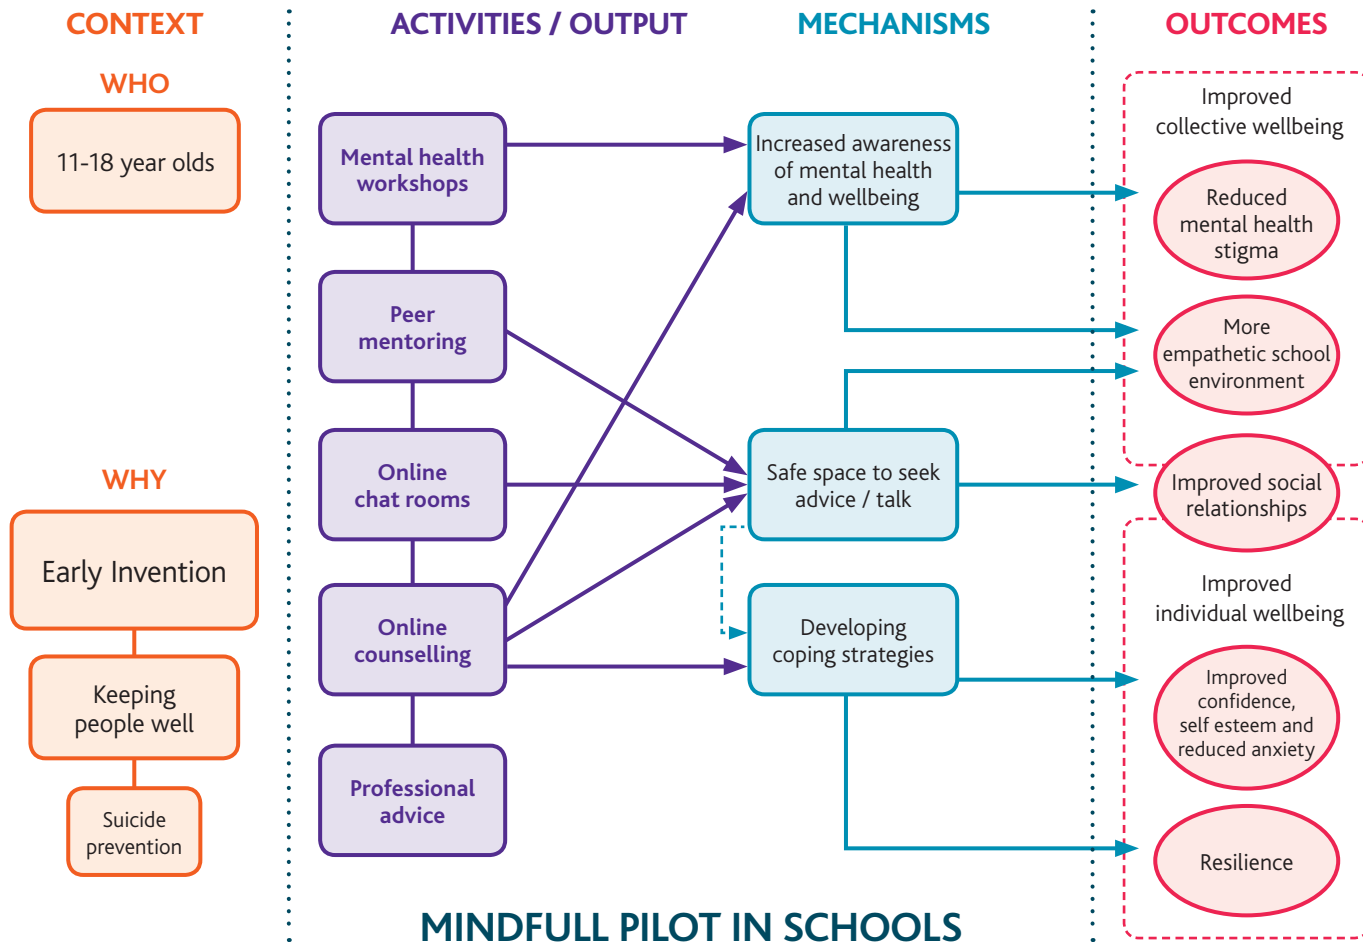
CONTEXT

WHO

11-18 year olds

WHY

Early Invention

Keeping people well

Suicide prevention

ACTIVITIES / OUTPUT

Mental health workshops

Peer mentoring

Online chat rooms

Online counselling

Professional advice

MECHANISMS

Increased awareness of mental health and wellbeing

Safe space to seek advice / talk

Developing coping strategies

OUTCOMES

Improved collective wellbeing

Reduced mental health stigma

More empathetic school environment

Improved social relationships

Improved individual wellbeing

Improved confidence, self esteem and reduced anxiety

Resilience

MINDFULL PILOT IN SCHOOLS